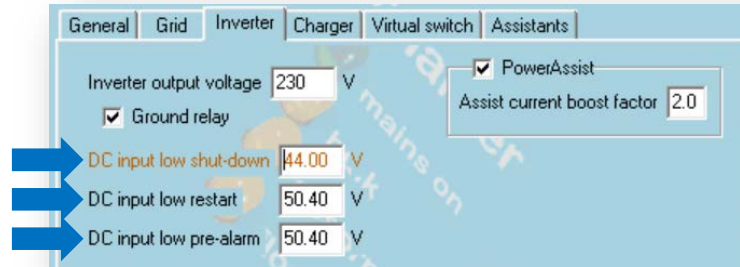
General | Grid | Inverter | Charger | Virtual switch | Assistants

Inverter output voltage 230 V

Ground relay

PowerAssist

Assist current boost factor 2.0

DC input low shut-down 44.00 V

DC input low restart 50.40 V

DC input low pre-alarm 50.40 V